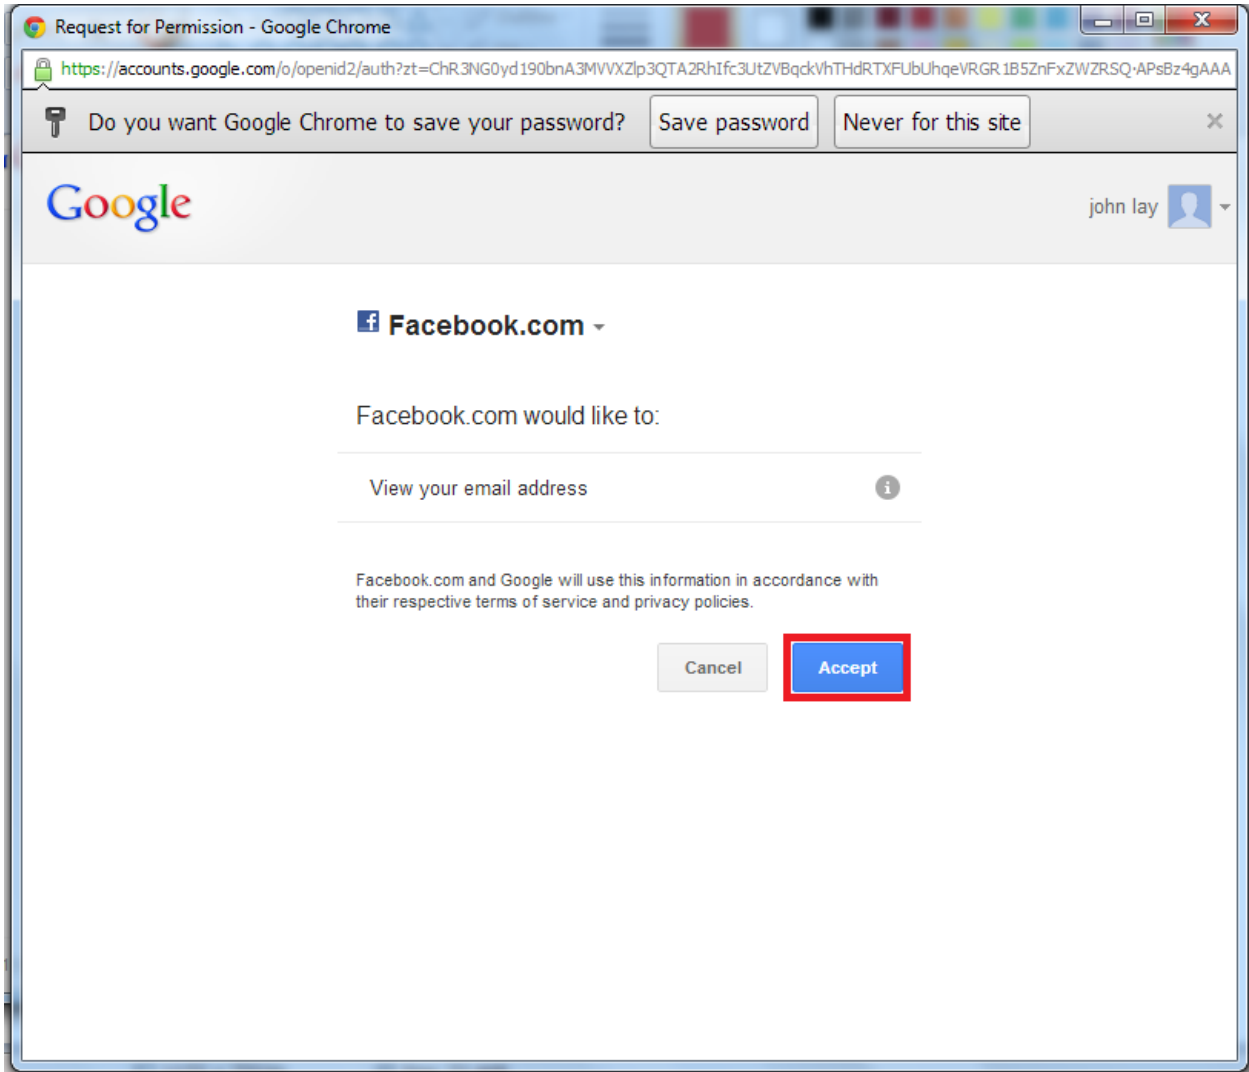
Request for Permission - Google Chrome

https://accounts.google.com/o/openid2/auth?zt=ChR3NG0yd190bnA3MVVXZlp3QTA2RhIfc3UtZVBqckVhTHdRTXFUbUhqeVRGR1B5ZnFxZWZRSQ-APsBz4gAAA

Do you want Google Chrome to save your password?

Save password

Never for this site

Google

john lay

Facebook.com

Facebook.com would like to:

View your email address

Facebook.com and Google will use this information in accordance with their respective terms of service and privacy policies.

Cancel

Accept